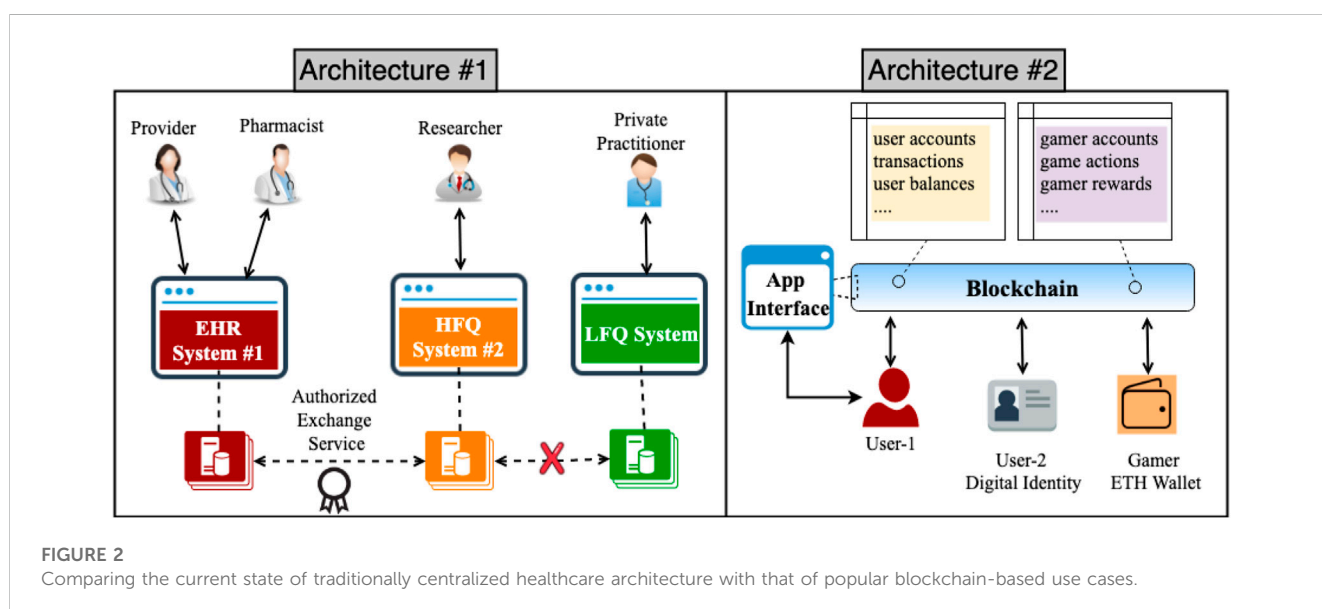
Architecture #1

Provider
Pharmacist
Researcher
Private Practitioner

EHR System #1
HFQ System #2
LFQ System

Authorized Exchange Service

Architecture #2

user accounts
transactions
user balances
....

gamer accounts
game actions
gamer rewards
....

App Interface
Blockchain

User-1
User-2 Digital Identity
Gamer ETH Wallet

FIGURE 2
Comparing the current state of traditionally centralized healthcare architecture with that of popular blockchain-based use cases.